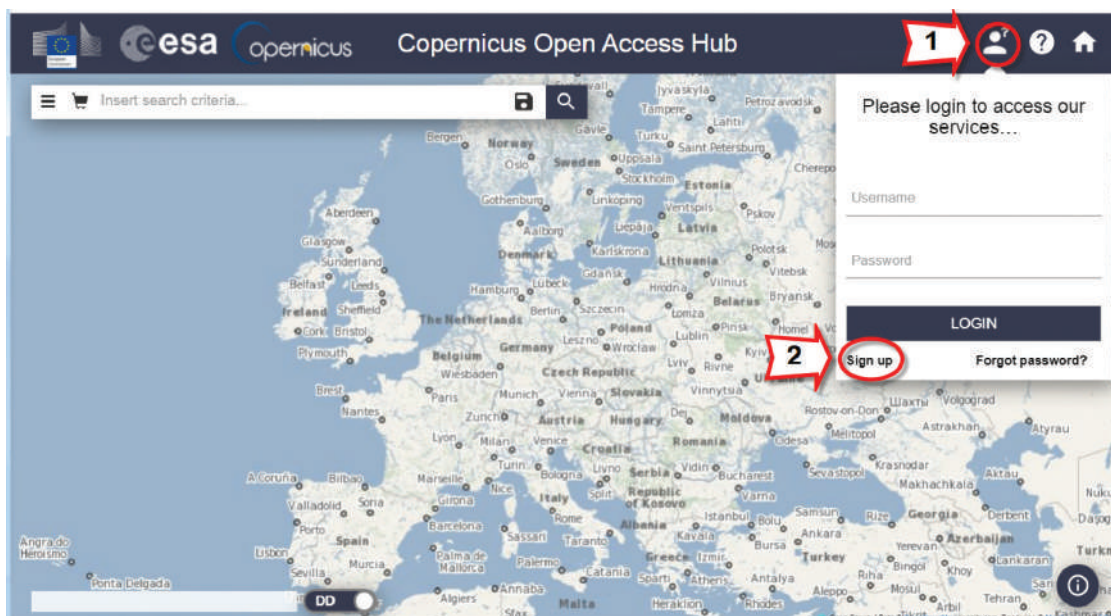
esa opernicus Copernicus Open Access Hub

1

Insert search criteria...

Please login to access our services...

Username

Password

LOGIN

2

Sign up

Forgot password?

Jyvaskyla
Tampere
Petrozavodsk
Lahti
Bergen
Norway
Gavle
Turku
Saint Petersburg
Oslo
Sweden
Uppsala
Cherepo
Stockholm
Estonia
Aberdeen
Gothenburg
Linkoping
Ventspils
Pskov
Liepaja
Latvia
Glasgow
Aalborg
Karlskrona
Polotsk
Denmark
Lithuania
Vitebsk
Sunderland
Gdansk
Vilnius
Belfast
Leeds
Hamburg
Lubeck
Hrodna
Belarus
Bryansk
Ireland
Sheffield
Berlin
Szczecin
Lomza
Cork
Bristol
The Netherlands
Poland
Pinsk
Homel
Plymouth
Germany
Lublin
Leszno
Wroclaw
Kyiv
Belgium
Lviv
Rivne
Wiesbaden
Czech Republic
Brest
Paris
Munich
Vienna
Slovakia
Vinnytsia
Nantes
Zurich
Austria
Hungary
Moldova
Rostov-on-Don
Volgograd
Lyon
Milan
Venice
Croatia
Romania
Odesa
Melitopol
Astrakhan
Atyrau
Turin
Bologna
Livno
Serbia
Vidin
Bucharest
Sevastopol
Krasnodar
Aktau
A Coruña
Bilbao
Marseille
Nice
Republic of Kosovo
Varna
Makhachkala
Valladolid
Soria
Girona
Italy
Split
Nuku
Porto
Barcelona
Rome
Albania
Istanbul
Bolu
Samsun
Rize
Georgia
Derbent
Spain
Sassari
Taranto
Kavala
Bursa
Ankara
Yerevan
Azerbaijan
Angra do Heroismo
Lisbon
Murcia
Palma de Mallorca
Palermo
Greece
Izmir
Turkey
Bingol
Khoy
Lankaran
Sevilla
Catania
Athens
Antalya
Riha
Ponta Delgada
Annaba
Algiers
Malta
Sparti
Heraklion
Rhodes
Aleppo
Mosul
Arbil
Tehran
DD